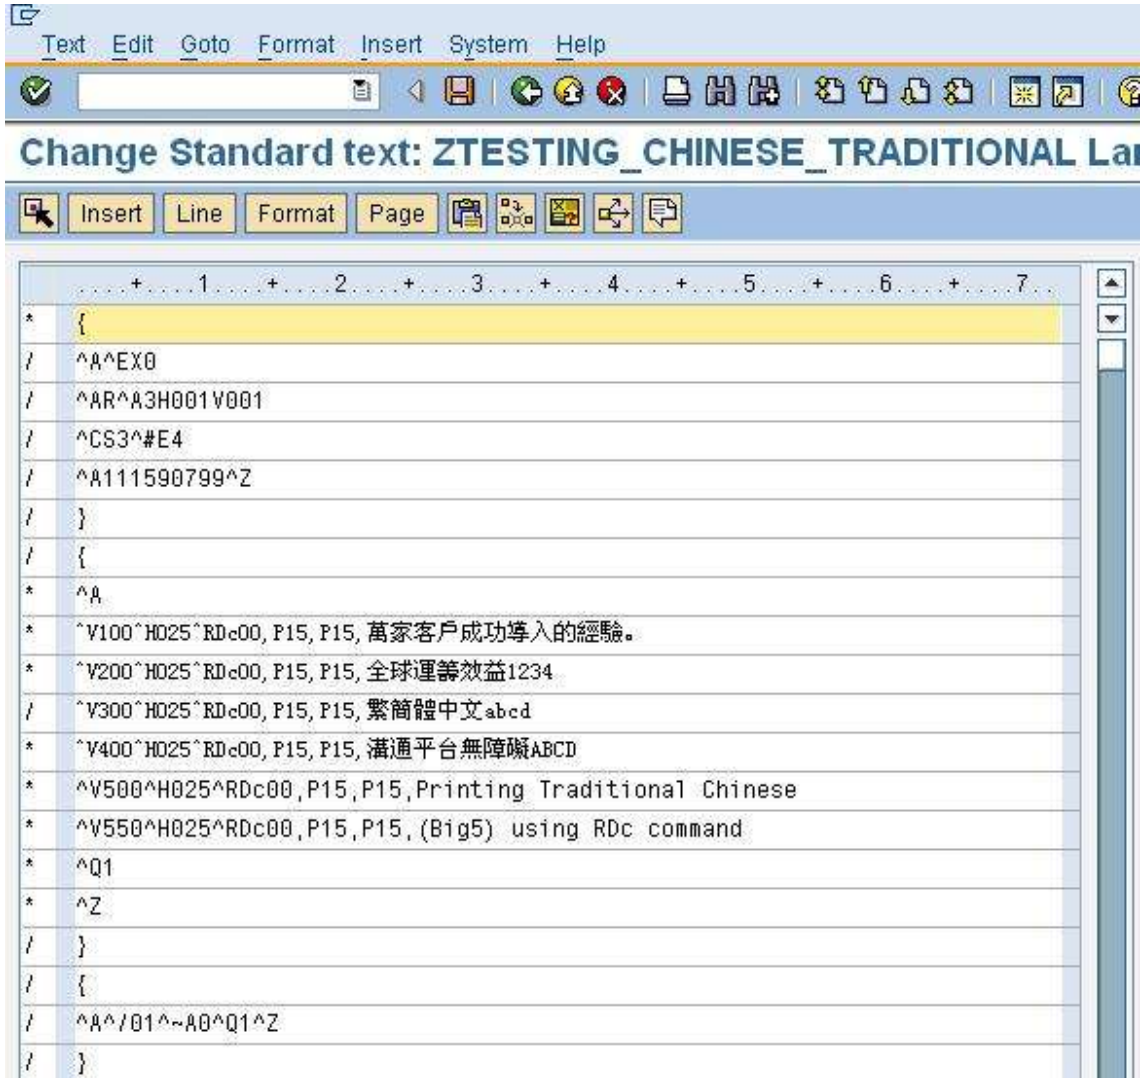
Text Edit Goto Format Insert System Help

Change Standard text: ZTESTING_CHINESE_TRADITIONAL La

Insert Line Format Page

. . . . + . . . . 1 . . . . + . . . . 2 . . . . + . . . . 3 . . . . + . . . . 4 . . . . + . . . . 5 . . . . + . . . . 6 . . . . + . . . . 7 . .

* {
/ ^A^EX0
/ ^AR^A3H001V001
/ ^CS3^#E4
/ ^A111590799^Z
/ }
/ {
* ^A
* ^V100^H025^RDc00,P15,P15,萬家客戶成功導入的經驗。
* ^V200^H025^RDc00,P15,P15,全球運籌效益1234
/ ^V300^H025^RDc00,P15,P15,繁簡體中文abcd
* ^V400^H025^RDc00,P15,P15,溝通平台無障礙ABCD
* ^V500^H025^RDc00,P15,P15,Printing Traditional Chinese
* ^V550^H025^RDc00,P15,P15,(Big5) using RDc command
* ^Q1
* ^Z
/ }
/ {
/ ^A^/01^~A0^Q1^Z
/ }